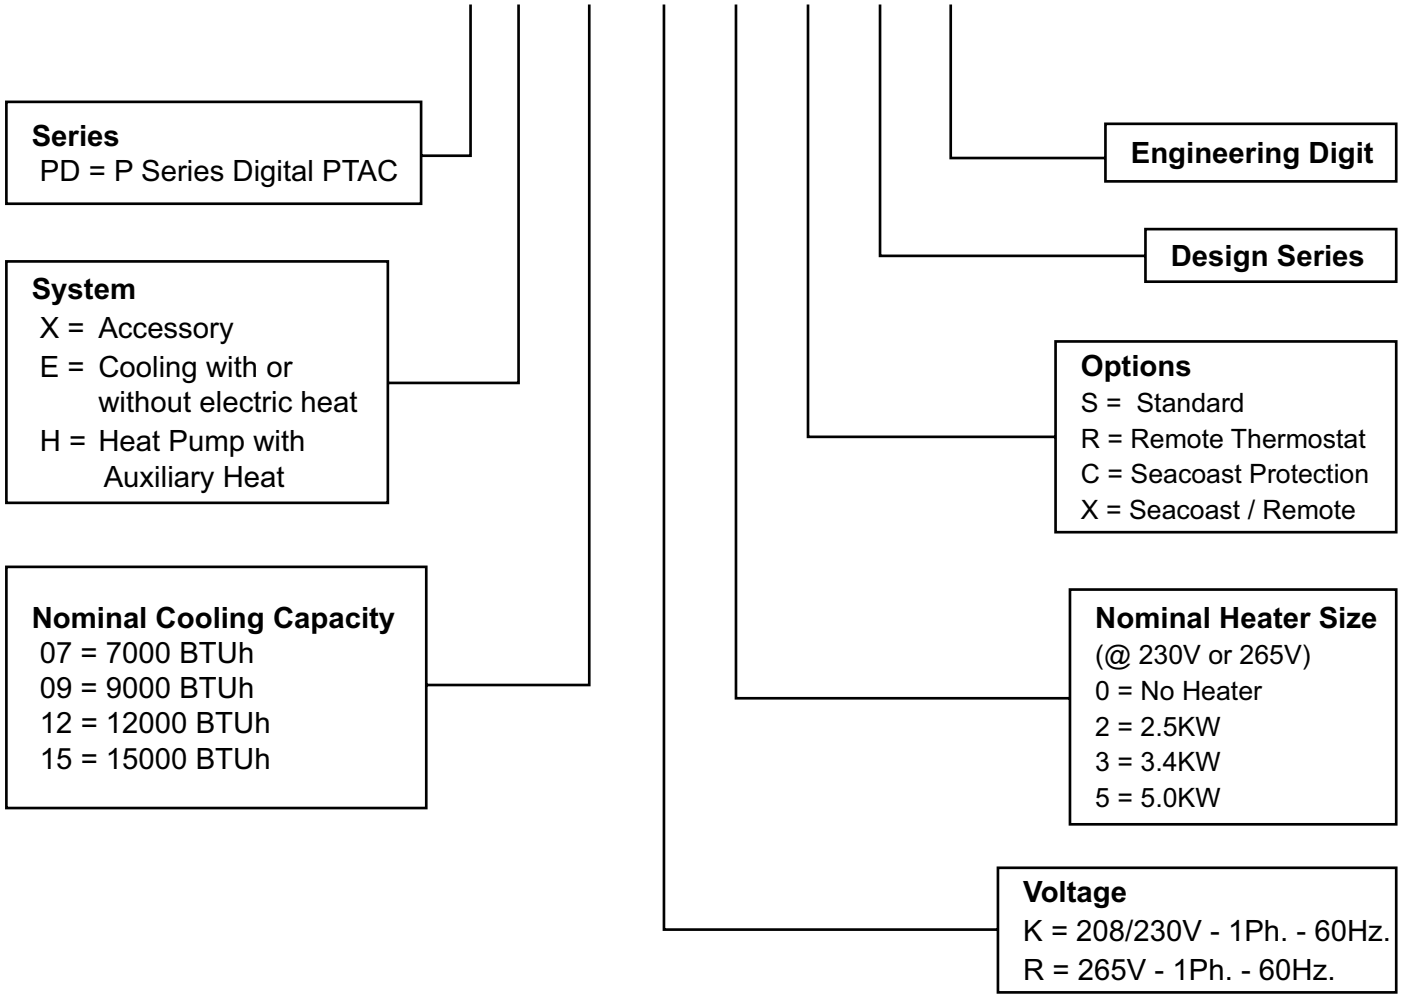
Series
PD = P Series Digital PTAC

System
X = Accessory
E = Cooling with or without electric heat
H = Heat Pump with Auxiliary Heat

Nominal Cooling Capacity
07 = 7000 BTUh
09 = 9000 BTUh
12 = 12000 BTUh
15 = 15000 BTUh

Engineering Digit

Design Series

Options
S = Standard
R = Remote Thermostat
C = Seacoast Protection
X = Seacoast / Remote

Nominal Heater Size
(@ 230V or 265V)
0 = No Heater
2 = 2.5KW
3 = 3.4KW
5 = 5.0KW

Voltage
K = 208/230V - 1Ph. - 60Hz.
R = 265V - 1Ph. - 60Hz.